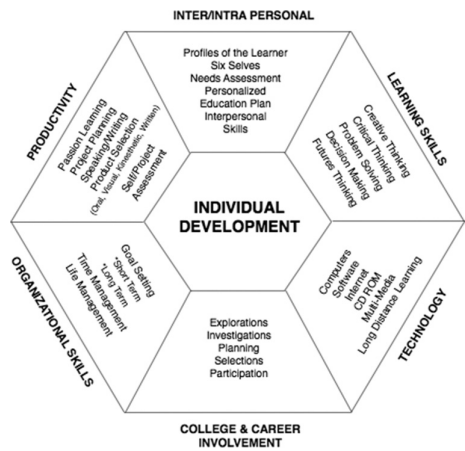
INTER/INTRA PERSONAL

Profiles of the Learner
Six Selves
Needs Assessment
Personalized
Education Plan
Interpersonal
Skills

LEARNING SKILLS

Creative Thinking
Critical Thinking
Problem Solving
Decision Making
Futures Thinking

TECHNOLOGY

Computers
Software
Internet
CD ROM
Multi-Media
Long Distance Learning

COLLEGE & CAREER INVOLVEMENT

Explorations
Investigations
Planning
Selections
Participation

ORGANIZATIONAL SKILLS

Goal Setting
*Short Term
*Long Term
Time Management
Life Management

PRODUCTIVITY

Passion Learning
Project Planning
Speaking/Writing
Product Selection
(Oral, Visual, Kinesthetic, Written)
Self/Project
Assessment

INDIVIDUAL DEVELOPMENT